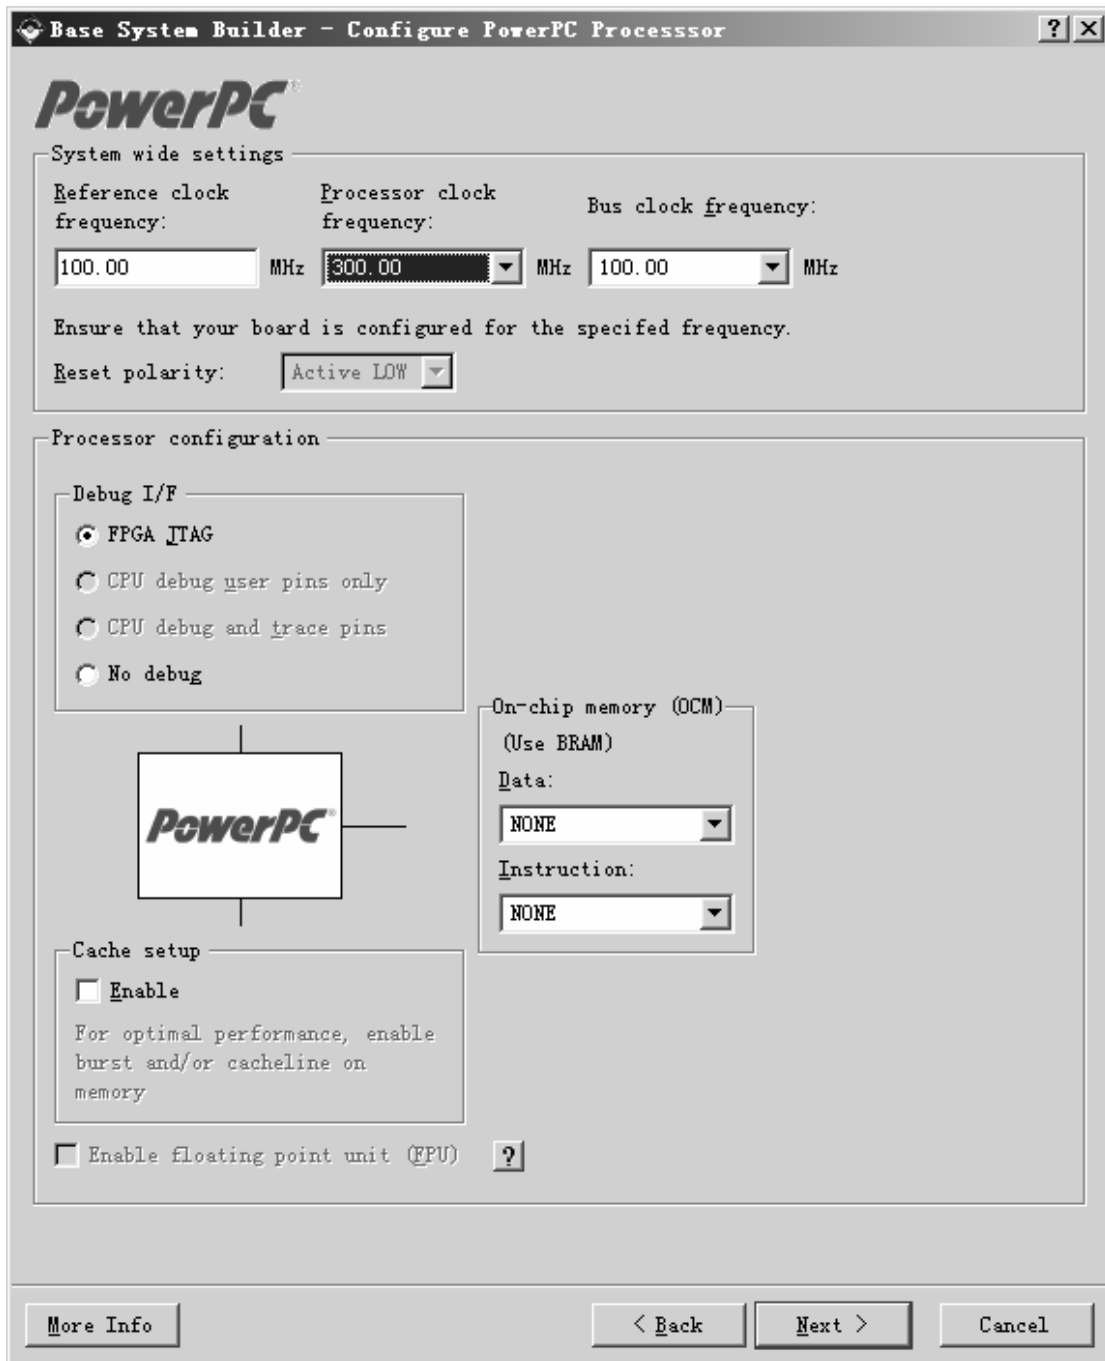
Base System Builder - Configure PowerPC Processsor

? X

PowerPC

System wide settings

Reference clock frequency:

Processor clock frequency:

Bus clock frequency:

100.00 MHz

300.00 MHz

100.00 MHz

Ensure that your board is configured for the specifed frequency.

Reset polarity: Active LOW

Processor configuration

Debug I/F

FPGA JTAG

CPU debug user pins only

CPU debug and trace pins

No debug

PowerPC

On-chip memory (OCM)

(Use BRAM)

Data:

NONE

Instruction:

NONE

Cache setup

Enable

For optimal performance, enable burst and/or cacheline on memory

Enable floating point unit (FPU) ?

More Info

< Back

Next >

Cancel